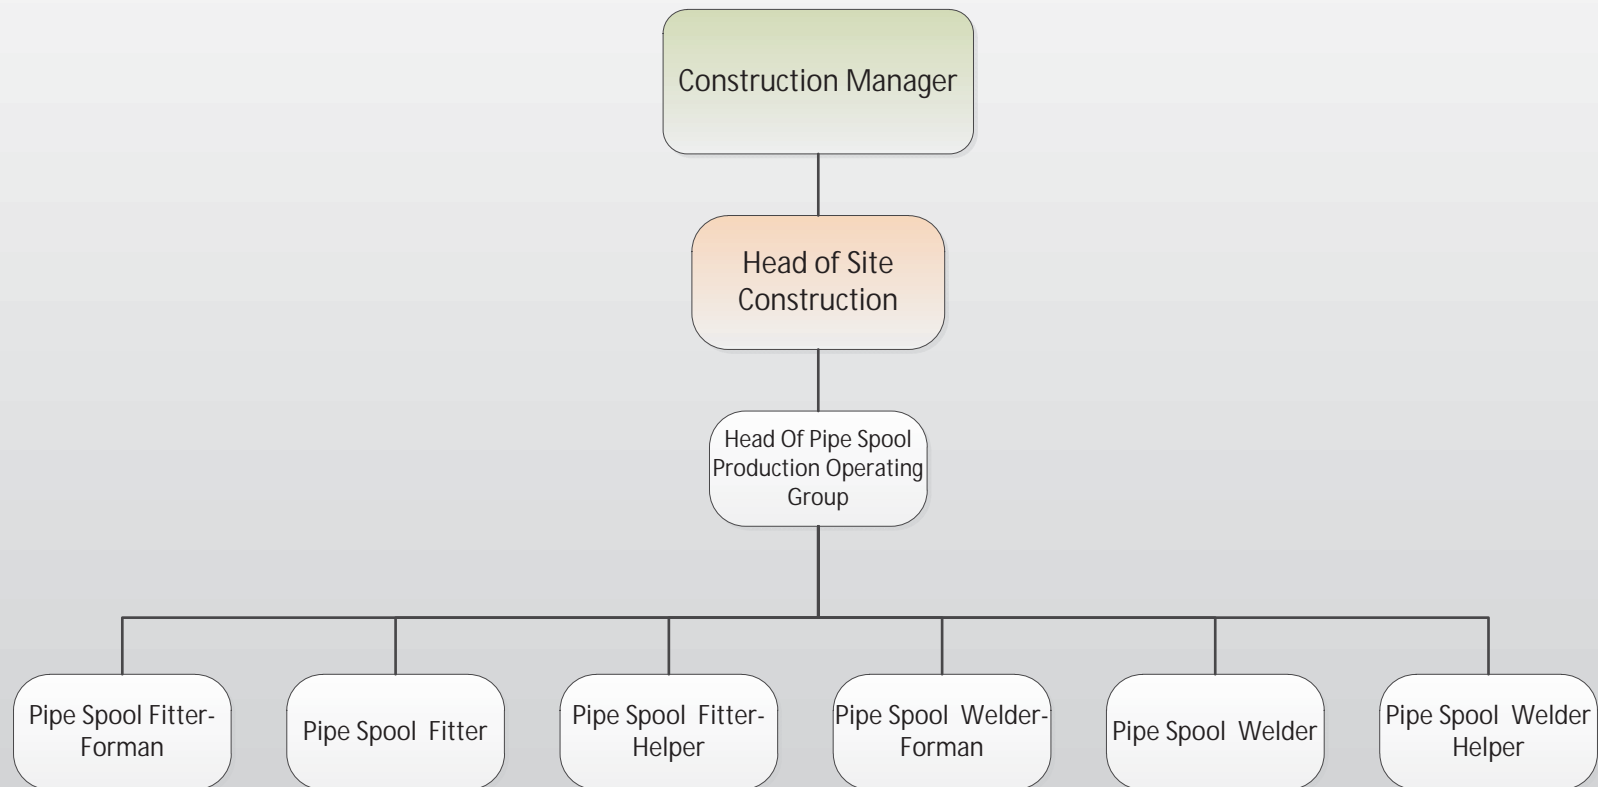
Construction Manager

Head of Site Construction

Head Of Pipe Spool Production Operating Group

Pipe Spool Fitter-Forman

Pipe Spool Fitter

Pipe Spool Fitter-Helper

Pipe Spool Welder-Forman

Pipe Spool Welder

Pipe Spool Welder Helper